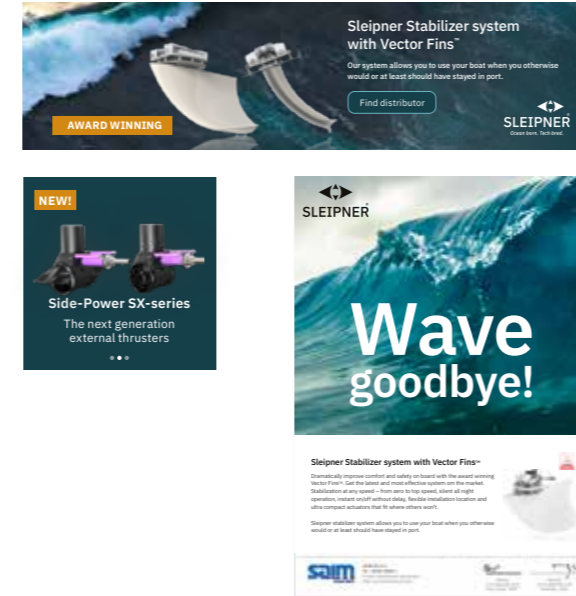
Sleipner Stabilizer system with Vector Fins™

Our system allows you to use your boat when you otherwise would or at least should have stayed in port.

Find distributor

AWARD WINNING

SLEIPNER
Ocean born. Tech bred.

NEW!

Side-Power SX-series

The next generation external thrusters

SLEIPNER

Wave goodbye!

Sleipner Stabilizer system with Vector Fins™

Dramatically improve comfort and safety on board with the award winning Vector Fins™. Get the latest and most effective system on the market. Stabilization at any speed – from zero to top speed, silent all night operation, instant on/off without delay, flexible installation location and ultra compact actuators that fit where others won't.

Sleipner stabilizer system allows you to use your boat when you otherwise would or at least should have stayed in port.

saim

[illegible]